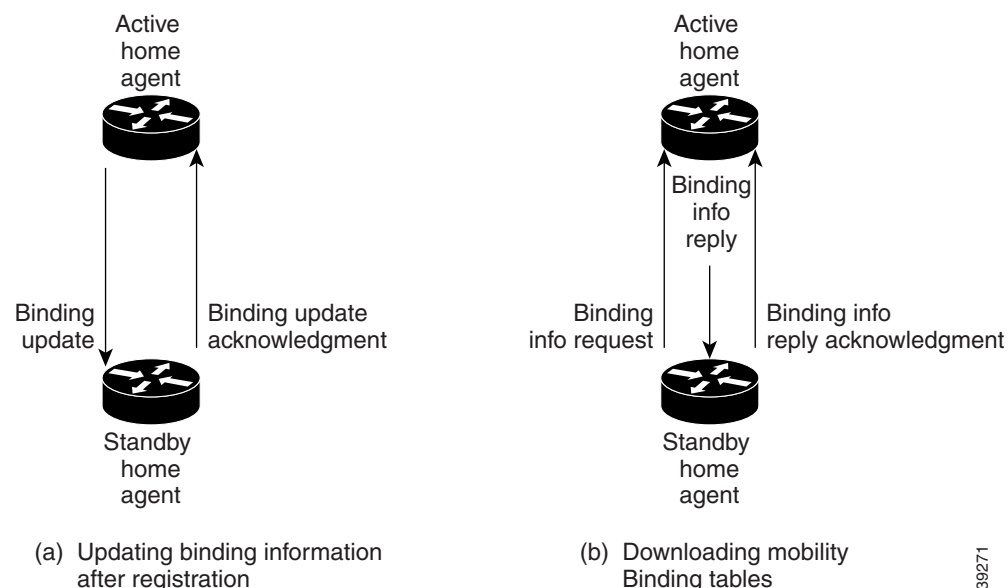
Active home agent

Binding update

Binding update acknowledgment

Standby home agent

(a) Updating binding information after registration

Active home agent

Binding info reply

Binding info request

Binding info reply acknowledgment

Standby home agent

(b) Downloading mobility Binding tables

39271